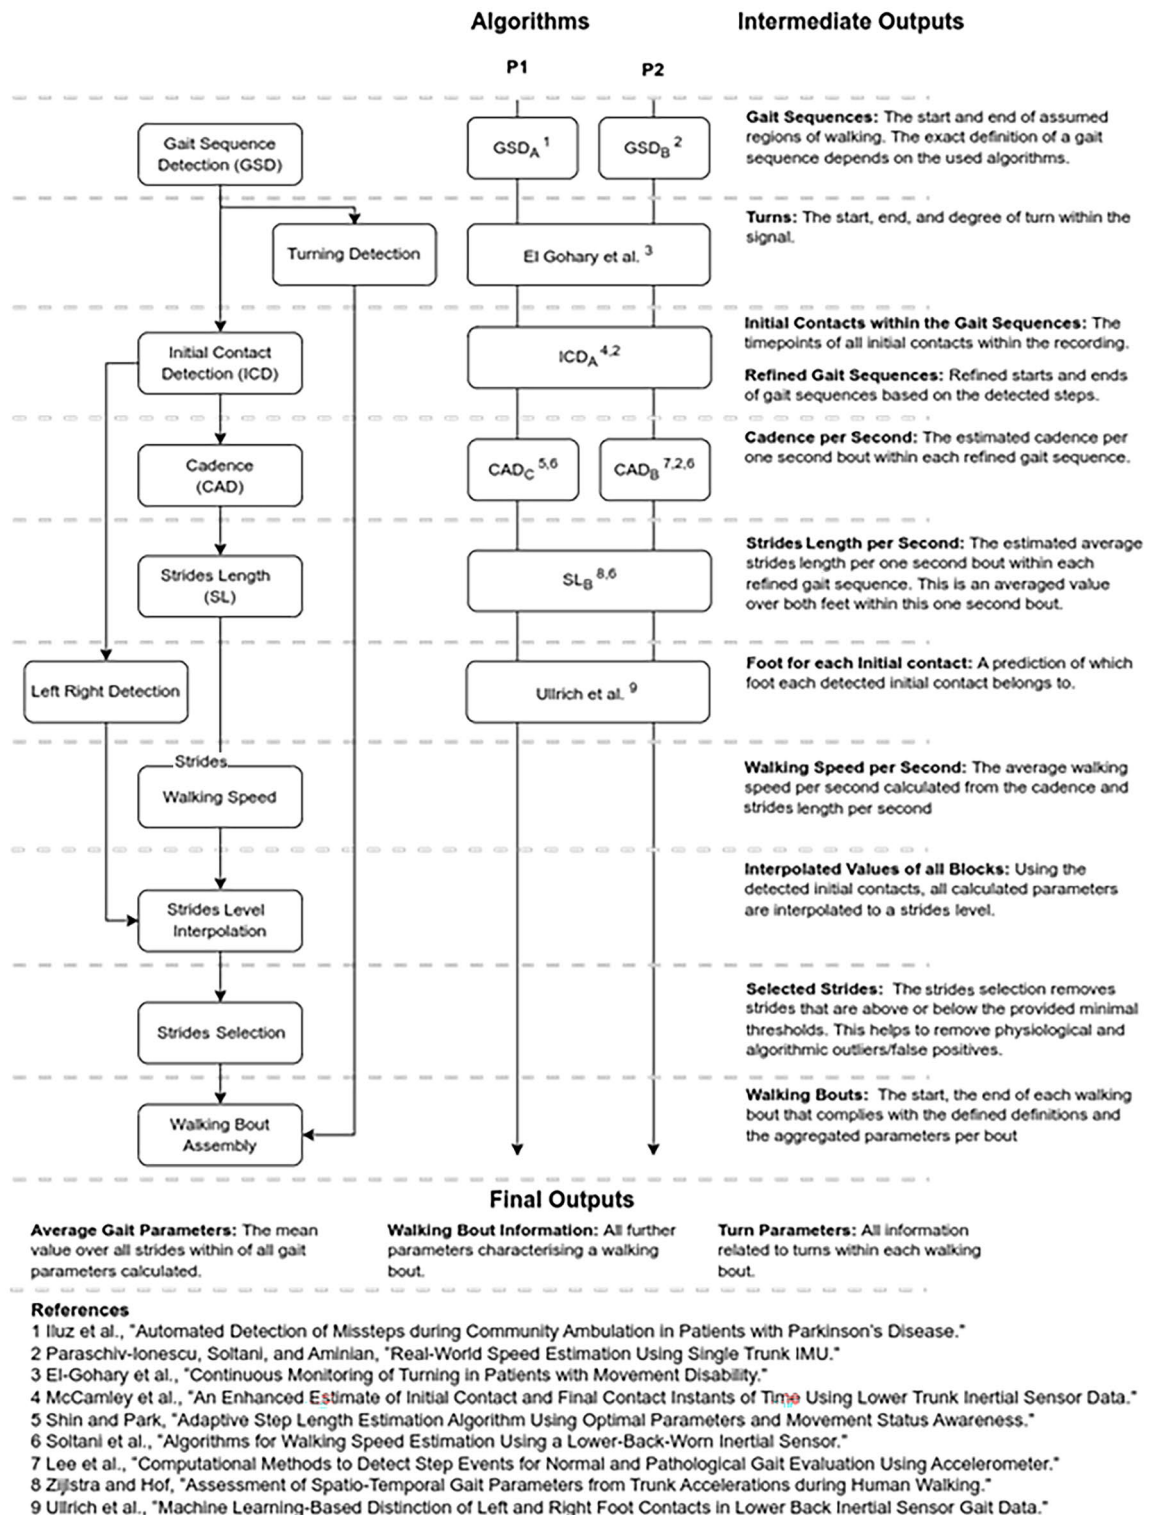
Algorithms

Intermediate Outputs

P1

P2

Gait Sequence Detection (GSD)

$GSD_A$ $^1$

$GSD_B$ $^2$

Gait Sequences: The start and end of assumed regions of walking. The exact definition of a gait sequence depends on the used algorithms.

Turning Detection

El Gohary et al. $^3$

Turns: The start, end, and degree of turn within the signal.

Initial Contact Detection (ICD)

$ICD_A$ $^{4,2}$

Initial Contacts within the Gait Sequences: The timepoints of all initial contacts within the recording.

Refined Gait Sequences: Refined starts and ends of gait sequences based on the detected steps.

Cadence (CAD)

$CAD_C$ $^{5,6}$

$CAD_B$ $^{7,2,6}$

Cadence per Second: The estimated cadence per one second bout within each refined gait sequence.

Strides Length (SL)

$SL_B$ $^{8,6}$

Strides Length per Second: The estimated average strides length per one second bout within each refined gait sequence. This is an averaged value over both feet within this one second bout.

Left Right Detection

Ullrich et al. $^9$

Foot for each Initial contact: A prediction of which foot each detected initial contact belongs to.

Strides

Walking Speed

Walking Speed per Second: The average walking speed per second calculated from the cadence and strides length per second

Strides Level Interpolation

Interpolated Values of all Blocks: Using the detected initial contacts, all calculated parameters are interpolated to a strides level.

Strides Selection

Selected Strides: The strides selection removes strides that are above or below the provided minimal thresholds. This helps to remove physiological and algorithmic outliers/false positives.

Walking Bout Assembly

Walking Bouts: The start, the end of each walking bout that complies with the defined definitions and the aggregated parameters per bout

Final Outputs

Average Gait Parameters: The mean value over all strides within of all gait parameters calculated.

Walking Bout Information: All further parameters characterising a walking bout.

Turn Parameters: All information related to turns within each walking bout.

References
1 Iluz et al., "Automated Detection of Missteps during Community Ambulation in Patients with Parkinson's Disease."
2 Paraschiv-Ionescu, Soltani, and Aminian, "Real-World Speed Estimation Using Single Trunk IMU."
3 El-Gohary et al., "Continuous Monitoring of Turning in Patients with Movement Disability."
4 McCamley et al., "An Enhanced Estimate of Initial Contact and Final Contact Instants of Time Using Lower Trunk Inertial Sensor Data."
5 Shin and Park, "Adaptive Step Length Estimation Algorithm Using Optimal Parameters and Movement Status Awareness."
6 Soltani et al., "Algorithms for Walking Speed Estimation Using a Lower-Back-Worn Inertial Sensor."
7 Lee et al., "Computational Methods to Detect Step Events for Normal and Pathological Gait Evaluation Using Accelerometer."
8 Zijlstra and Hof, "Assessment of Spatio-Temporal Gait Parameters from Trunk Accelerations during Human Walking."
9 Ullrich et al., "Machine Learning-Based Distinction of Left and Right Foot Contacts in Lower Back Inertial Sensor Gait Data."